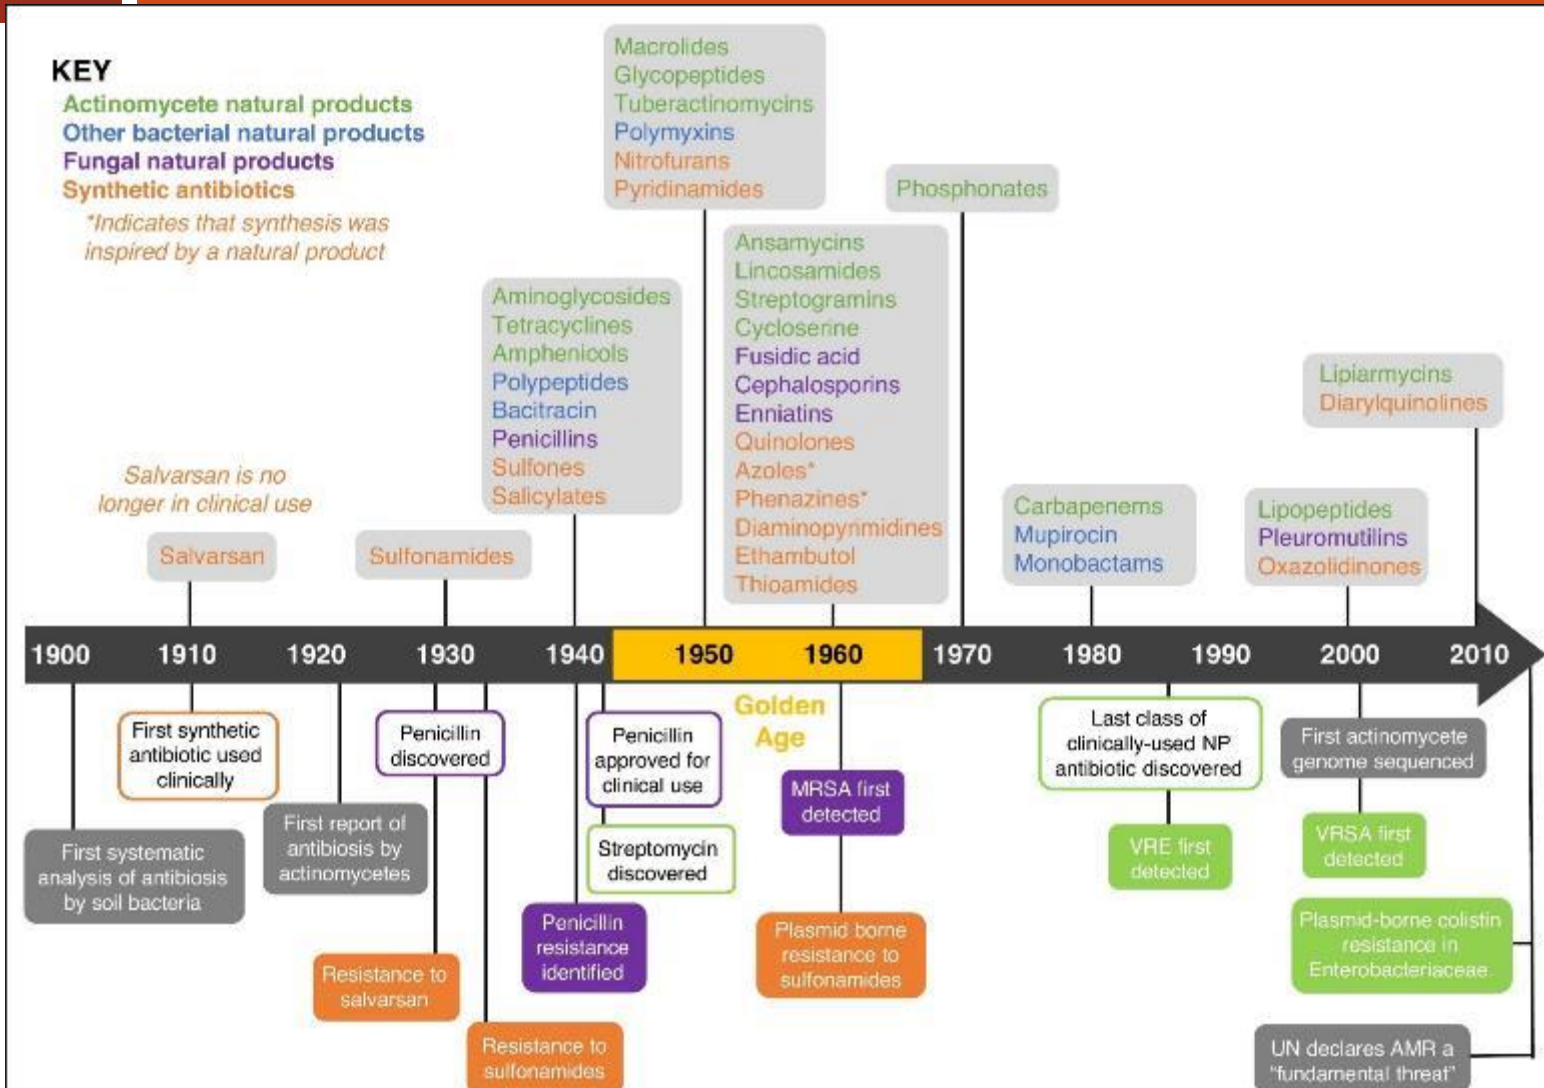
KEY
Actinomycete natural products
Other bacterial natural products
Fungal natural products
Synthetic antibiotics
*Indicates that synthesis was inspired by a natural product

Macrolides
Glycopeptides
Tuberactinomycins
Polymyxins
Nitrofurans
Pyridinamides

Phosphonates

Ansamycins
Lincosamides
Streptogramins
Cycloserine
Fusidic acid
Cephalosporins
Enniatins
Quinolones
Azoles*
Phenazines*
Diaminopyrimidines
Ethambutol
Thioamides

Aminoglycosides
Tetracyclines
Amphenicols
Polypeptides
Bacitracin
Penicillins
Sulfones
Salicylates

Lipiarmycins
Diarylquinolines

Salvarsan is no longer in clinical use

Salvarsan

Sulfonamides

Carbapenems
Mupirocin
Monobactams

Lipopeptides
Pleuromutilins
Oxazolidinones

1900 1910 1920 1930 1940 1950 1960 1970 1980 1990 2000 2010

Golden Age

First synthetic antibiotic used clinically

Penicillin discovered

Penicillin approved for clinical use

Last class of clinically-used NP antibiotic discovered

First actinomycete genome sequenced

First systematic analysis of antibiosis by soil bacteria

First report of antibiosis by actinomycetes

Streptomycin discovered

MRSA first detected

VRE first detected

VRSA first detected

Penicillin resistance identified

Plasmid borne resistance to sulfonamides

Plasmid-borne colistin resistance in Enterobacteriaceae

Resistance to salvarsan

Resistance to sulfonamides

UN declares AMR a "fundamental threat"